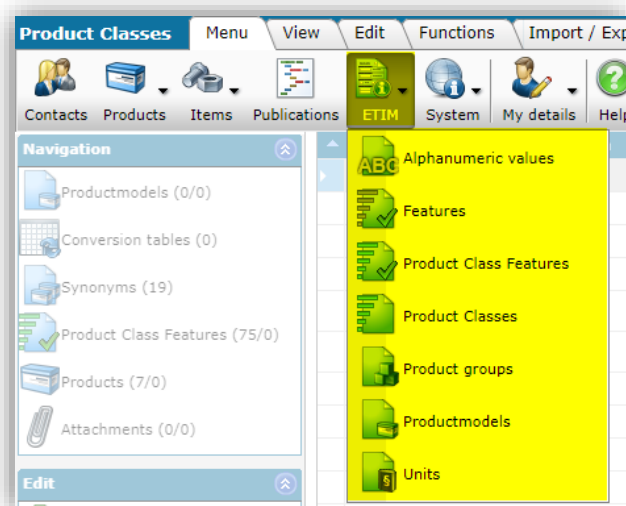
Product Classes
Menu
View
Edit
Functions
Import / Exp

Contacts
Products
Items
Publications
ETIM
System
My details
Help

Navigation
Productmodels (0/0)
Conversion tables (0)
Synonyms (19)
Product Class Features (75/0)
Products (7/0)
Attachments (0/0)

Edit

ABC
Alphanumeric values
Features
Product Class Features
Product Classes
Product groups
Productmodels
Units